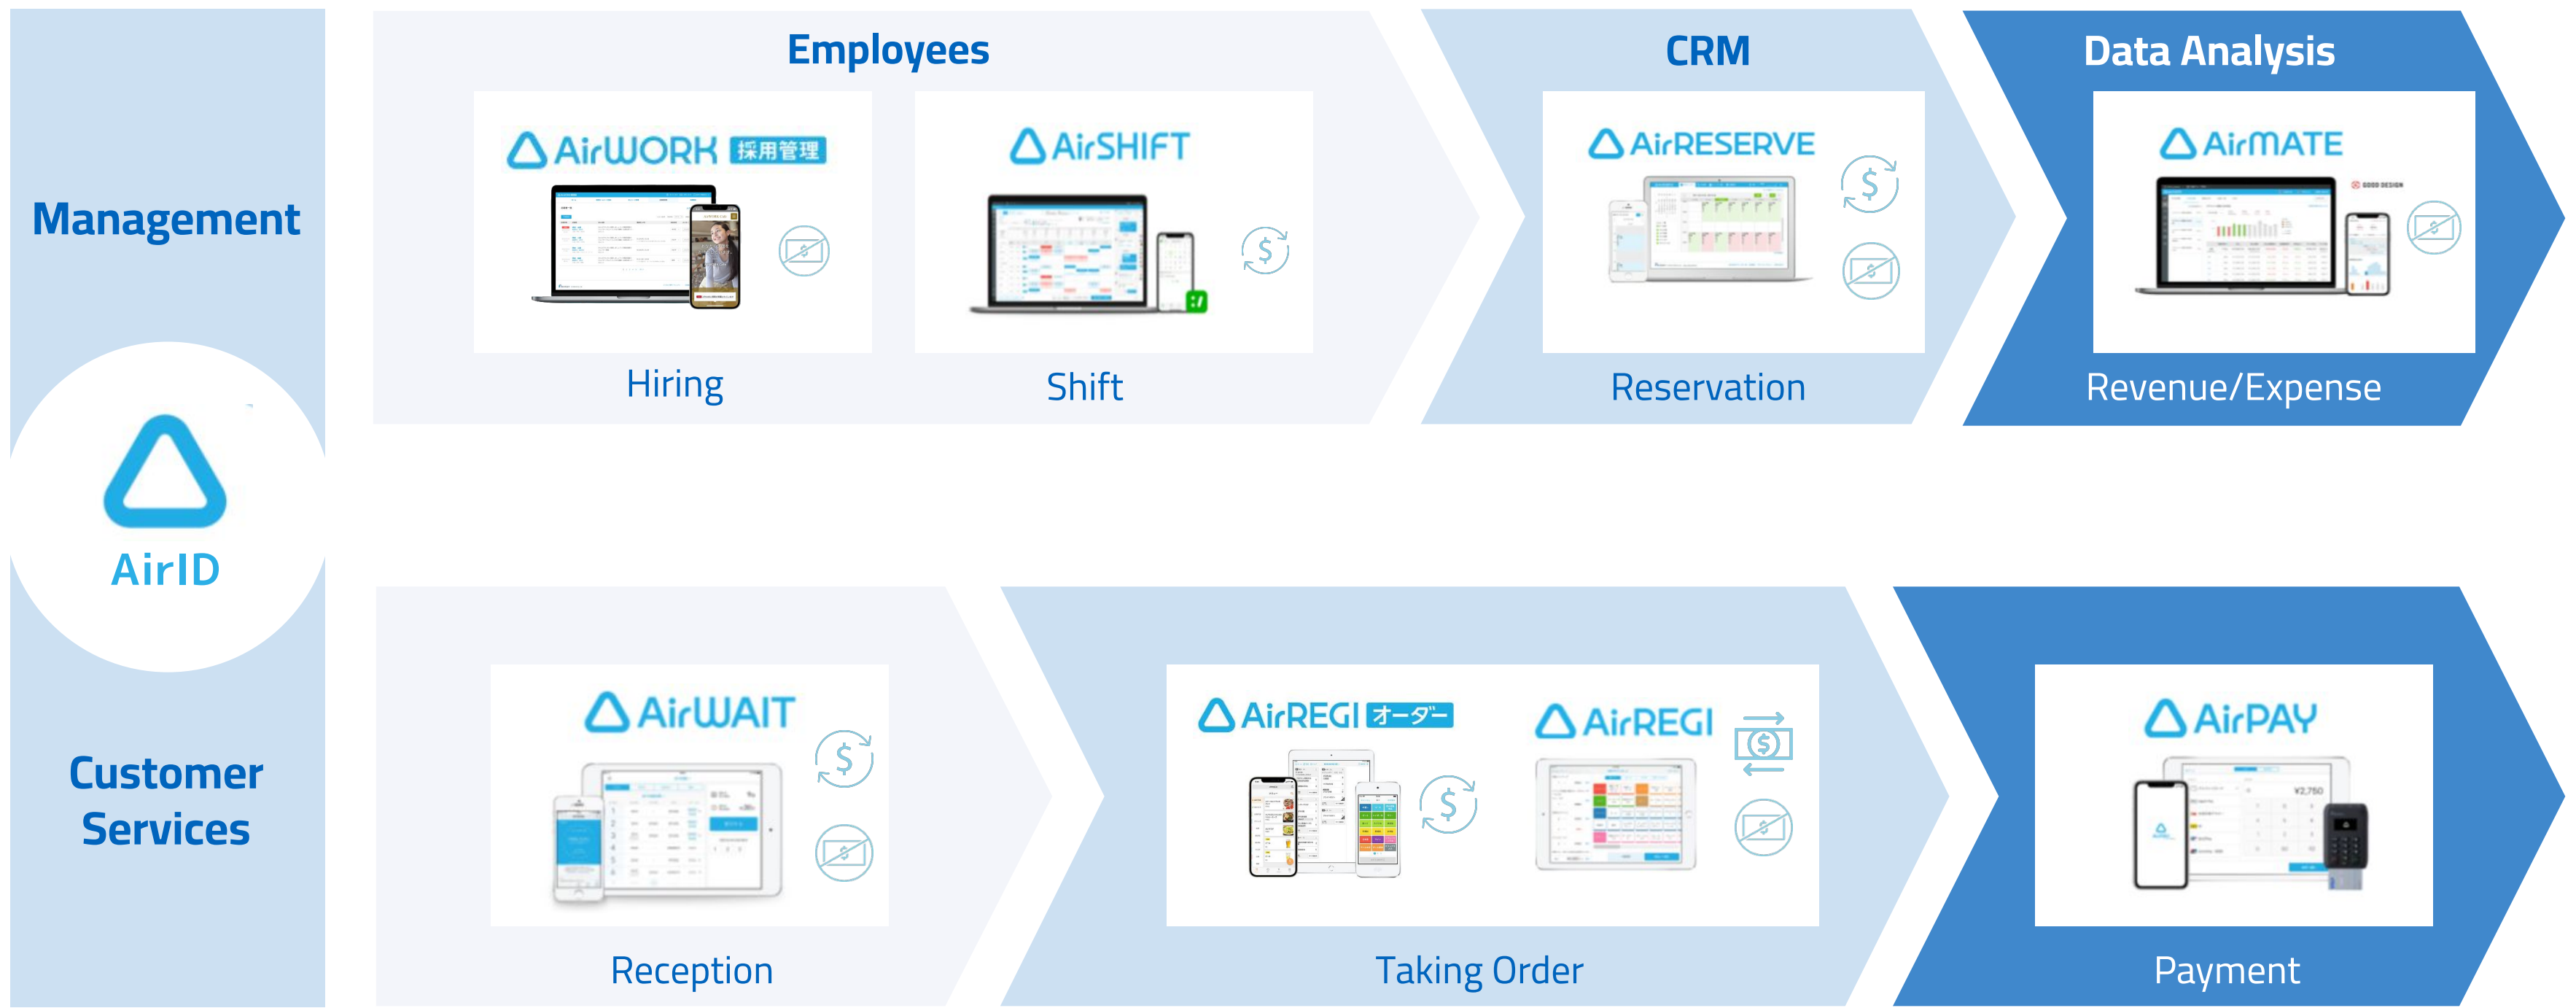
Management

AirID

Customer Services

Employees

AirWORK 採用管理

Hiring

AirSHIFT

Shift

CRM

AirRESERVE

Reservation

Data Analysis

AirMATE

Revenue/Expense

AirWAIT

Reception

AirREGI オーダー

AirREGI

Taking Order

AirPAY

Payment